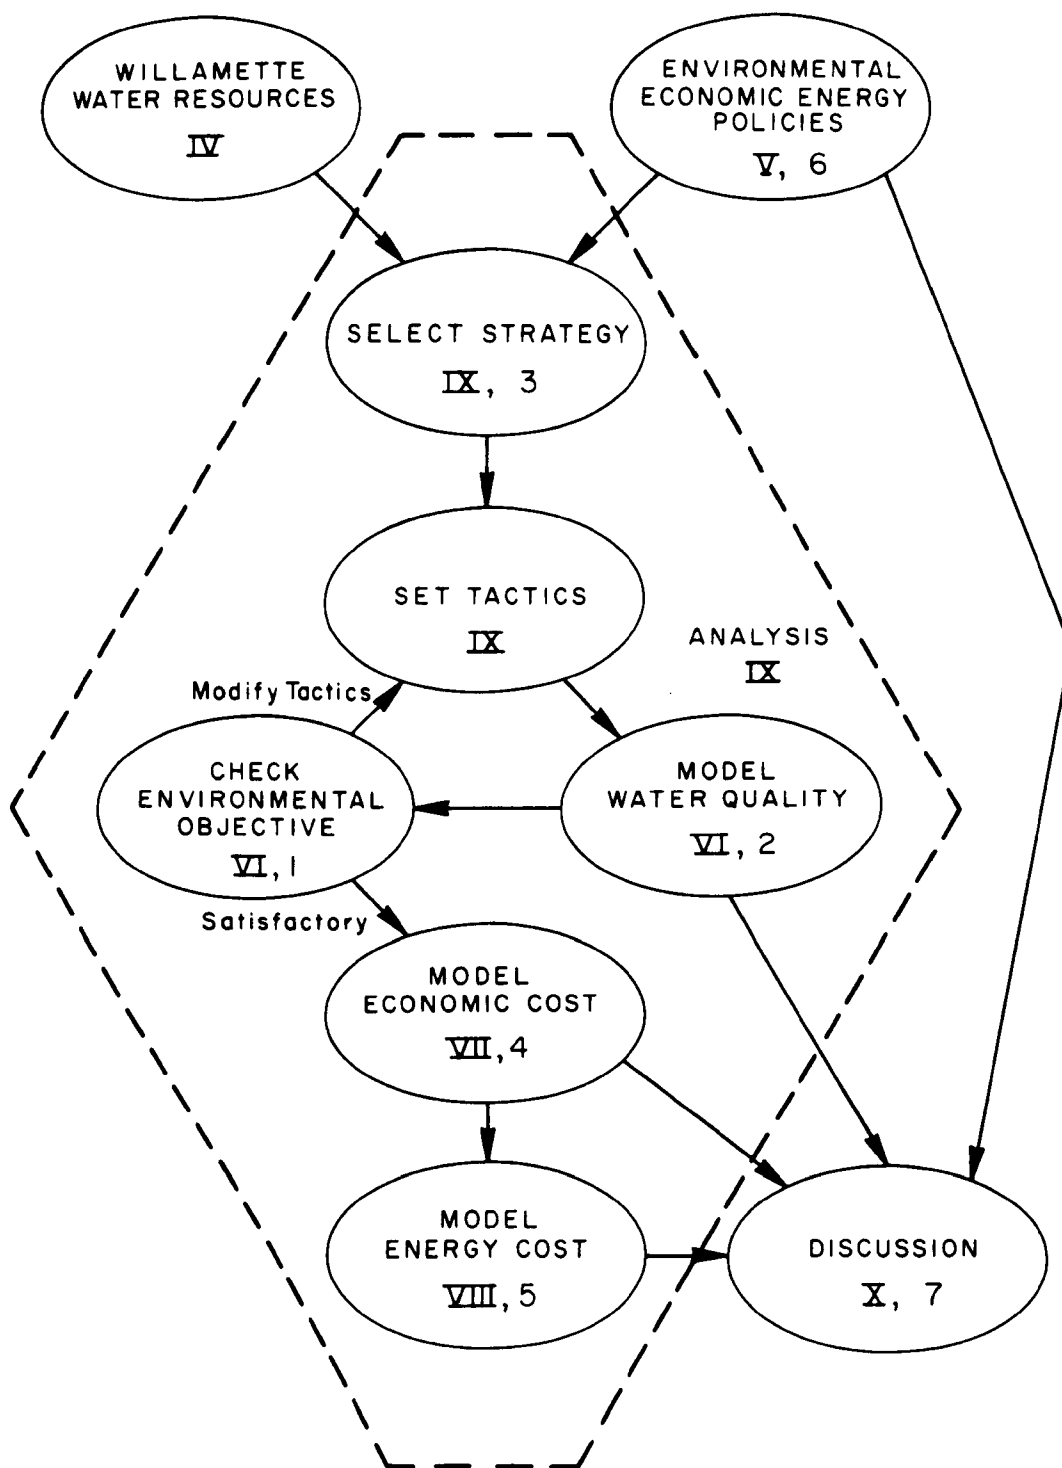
WILLAMETTE WATER RESOURCES
IV

ENVIRONMENTAL ECONOMIC ENERGY POLICIES
V, 6

SELECT STRATEGY
IX, 3

SET TACTICS
IX

ANALYSIS
IX

Modify Tactics

CHECK ENVIRONMENTAL OBJECTIVE
VI, 1

MODEL WATER QUALITY
VI, 2

Satisfactory

MODEL ECONOMIC COST
VII, 4

MODEL ENERGY COST
VIII, 5

DISCUSSION
X, 7